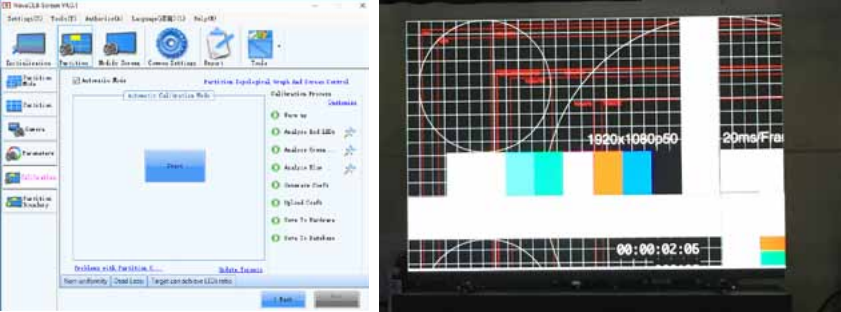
NovaCLB-Screen V4.2.1

Settings(S) Tools(T) Authority(A) Language(语言)(L) Help(H)

Initialization Partition Module Screens Camera Settings Report Tools

Partition Mode

Partition

Camera

Parameters

Calibration

Partition Tracking

Automatic Mode

Partition Topological Graph And Screen Control

Automatic Calibration Mode

Start

Calibration Process

Customize

Warm up

Analyze Red LEDs

Analyze Green...

Analyze Blue

Generate Coefs

Upload Coefs

Save To Hardware

Save To Database

Problems with Partition C...

Update Seams

Non-uniformity Dead Leds Target can achieve LEDs ratio

< Back

Next

1920x1080p50

20ms/Fra

00:00:02:05